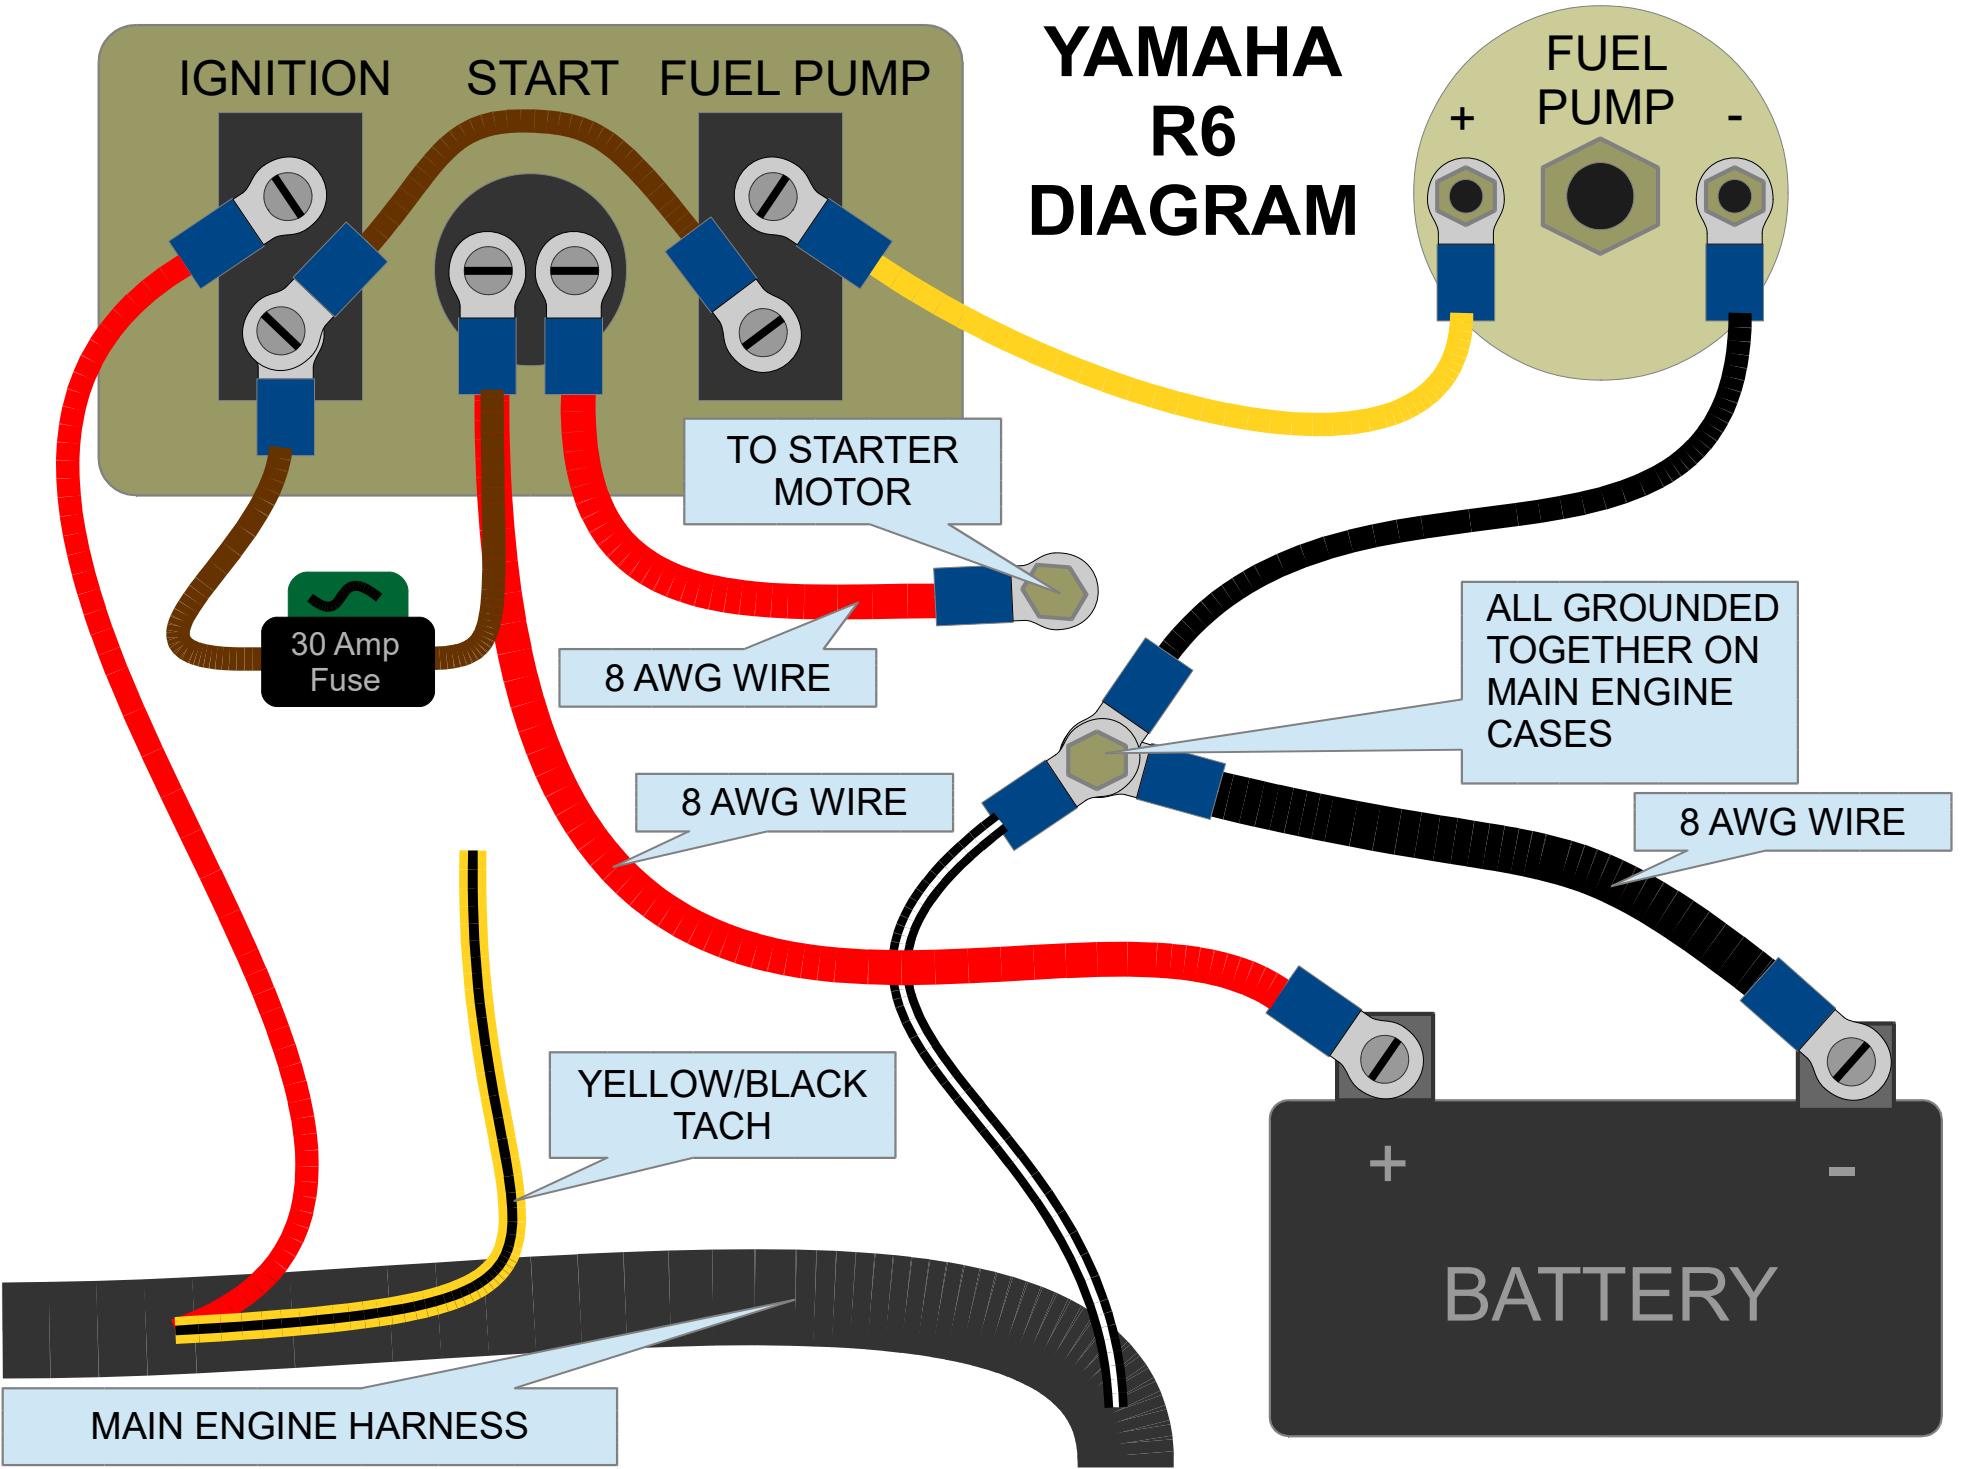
IGNITION START FUEL PUMP

YAMAHA R6 DIAGRAM

FUEL PUMP
+
-

TO STARTER MOTOR

30 Amp Fuse

8 AWG WIRE

ALL GROUNDED TOGETHER ON MAIN ENGINE CASES

8 AWG WIRE

8 AWG WIRE

YELLOW/BLACK TACH

+
-
BATTERY

MAIN ENGINE HARNESS